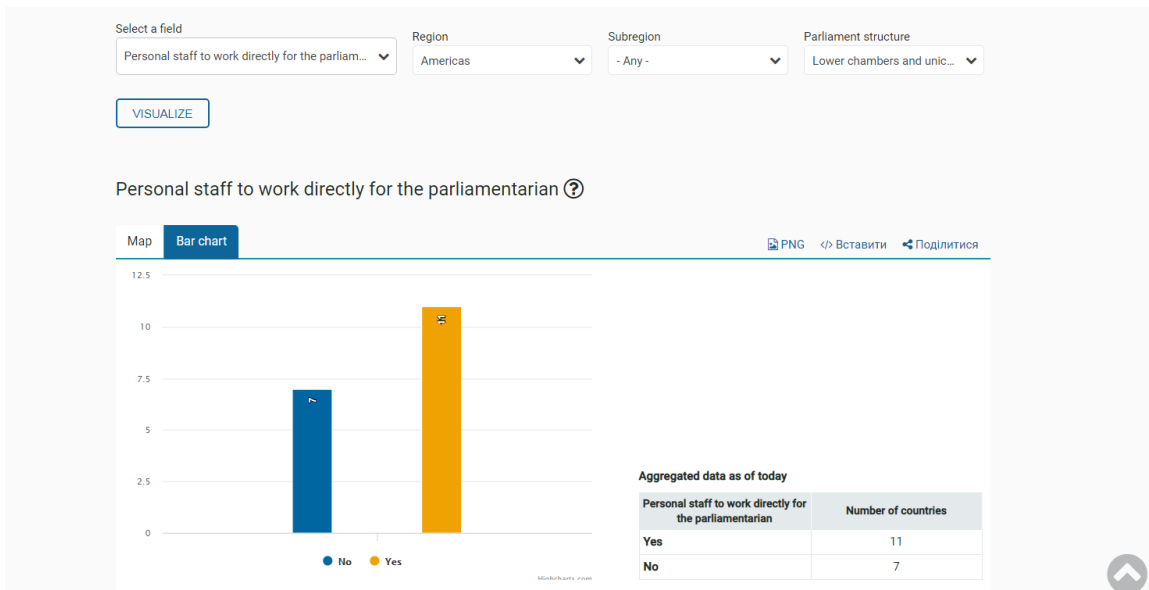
Select a field
Personal staff to work directly for the parliam...

Region
Americas

Subregion
- Any -

Parliament structure
Lower chambers and unic...

VISUALIZE

Personal staff to work directly for the parliamentarian

Map
Bar chart

PNG
Вставити
Поділитися

12.5
10
7.5
5
2.5
0

7
11

No
Yes

Highcharts.com

Aggregated data as of today

| Personal staff to work directly for the parliamentarian | Number of countries |
|---|---|
| Yes | 11 |
| No | 7 |